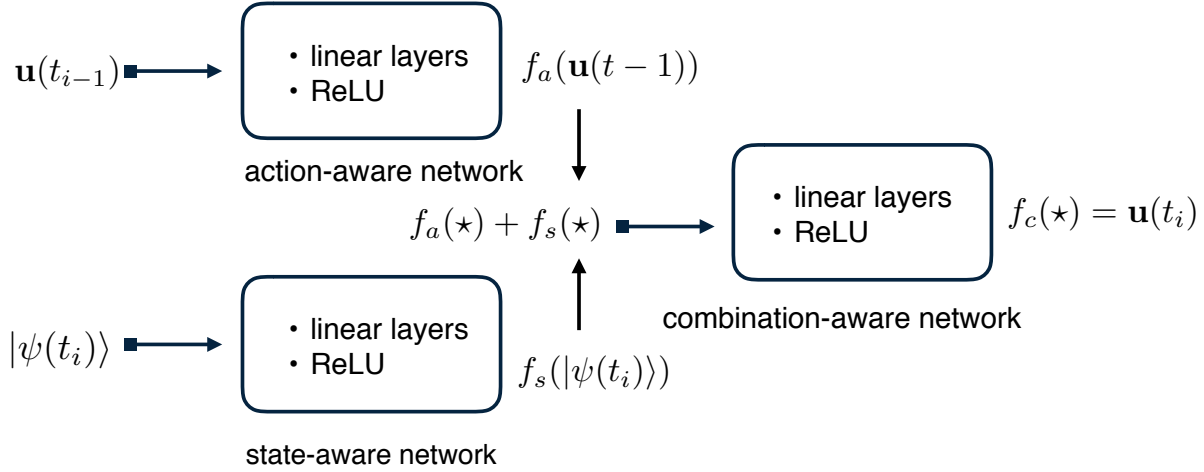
$\mathbf{u}(t_{i-1})$

• linear layers
• ReLU

$f_a(\mathbf{u}(t-1))$

action-aware network

$f_a(\star) + f_s(\star)$

• linear layers
• ReLU

$f_c(\star) = \mathbf{u}(t_i)$

combination-aware network

$|\psi(t_i)\rangle$

• linear layers
• ReLU

$f_s(|\psi(t_i)\rangle)$

state-aware network